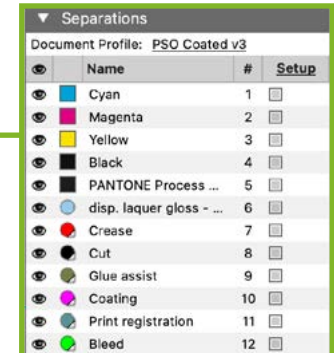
▼ Separations

Document Profile: PSO Coated v3

| | | Name | # | Setup |
|---|---|---|---|---|
| | | Cyan | 1 | |
| | | Magenta | 2 | |
| | | Yellow | 3 | |
| | | Black | 4 | |
| | | PANTONE Process ... | 5 | |
| | | disp. laquer gloss - ... | 6 | |
| | | Crease | 7 | |
| | | Cut | 8 | |
| | | Glue assist | 9 | |
| | | Coating | 10 | |
| | | Print registration | 11 | |
| | | Bleed | 12 | |